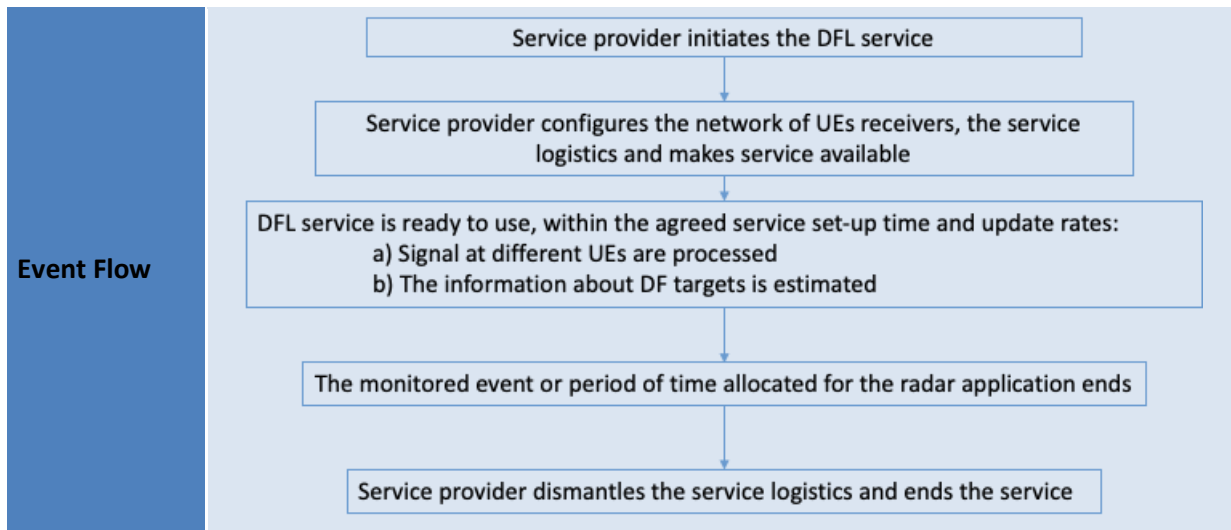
Event Flow

Service provider initiates the DFL service

Service provider configures the network of UEs receivers, the service logistics and makes service available

DFL service is ready to use, within the agreed service set-up time and update rates:
a) Signal at different UEs are processed
b) The information about DF targets is estimated

The monitored event or period of time allocated for the radar application ends

Service provider dismantles the service logistics and ends the service